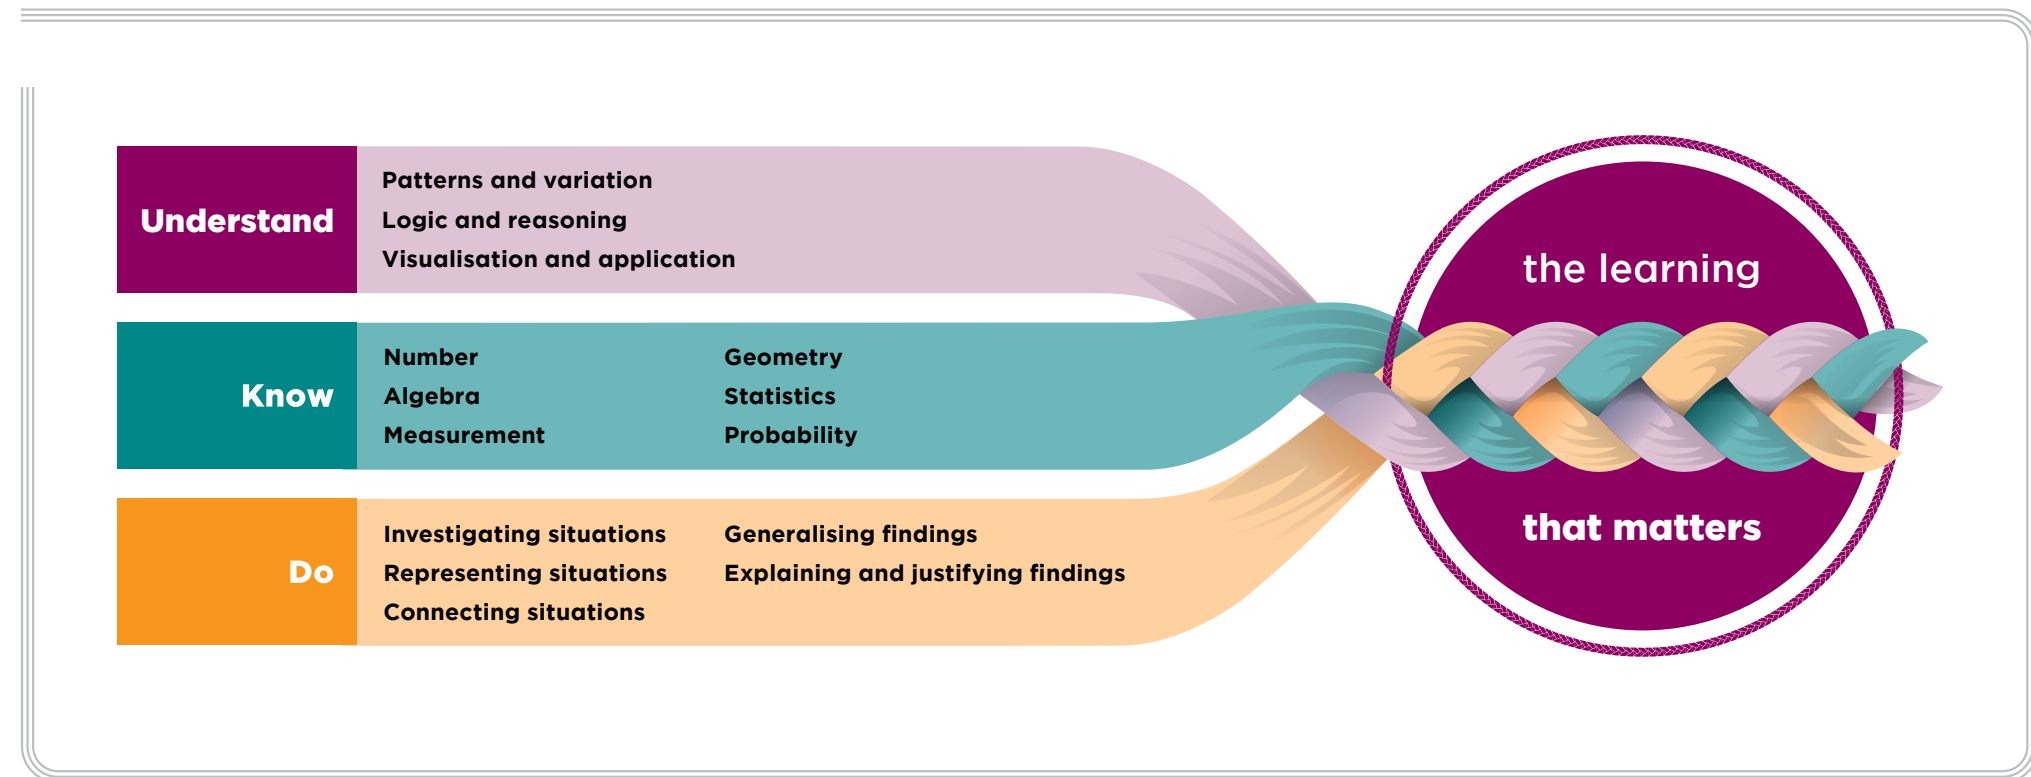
Understand

Patterns and variation
Logic and reasoning
Visualisation and application

Know

Number
Algebra
Measurement

Geometry
Statistics
Probability

Do

Investigating situations
Representing situations
Connecting situations

Generalising findings
Explaining and justifying findings

the learning

that matters